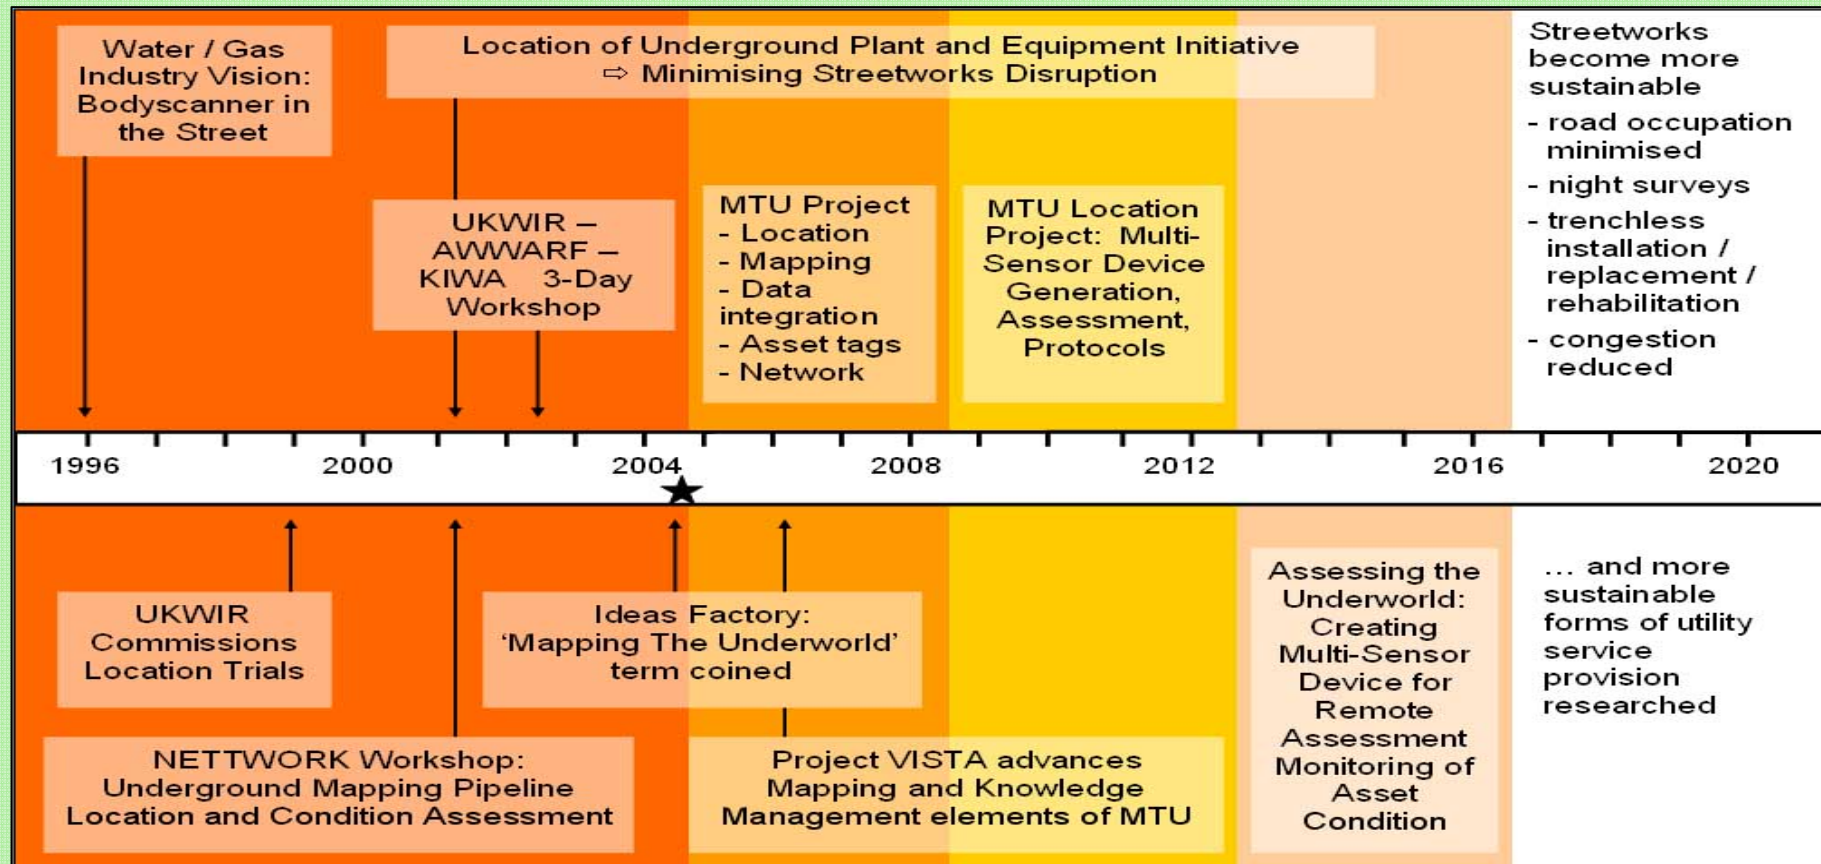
Water / Gas Industry Vision: Bodyscanner in the Street

Location of Underground Plant and Equipment Initiative
⇨ Minimising Streetworks Disruption

Streetworks become more sustainable
- road occupation minimised
- night surveys
- trenchless installation / replacement / rehabilitation
- congestion reduced

UKWIR – AWWARF – KIWA 3-Day Workshop

MTU Project
- Location
- Mapping
- Data integration
- Asset tags
- Network

MTU Location Project: Multi-Sensor Device Generation, Assessment, Protocols

1996 2000 2004 2008 2012 2016 2020

UKWIR Commissions Location Trials

Ideas Factory: 'Mapping The Underworld' term coined

Assessing the Underworld: Creating Multi-Sensor Device for Remote Assessment Monitoring of Asset Condition

... and more sustainable forms of utility service provision researched

NETTWORK Workshop: Underground Mapping Pipeline Location and Condition Assessment

Project VISTA advances Mapping and Knowledge Management elements of MTU